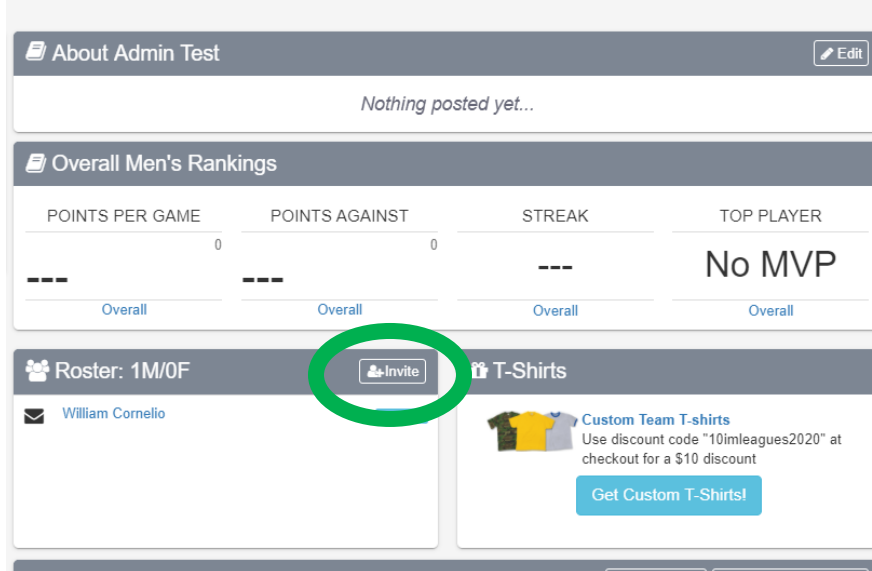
About Admin Test

Edit

Nothing posted yet...

Overall Men's Rankings

| POINTS PER GAME | POINTS AGAINST | STREAK | TOP PLAYER |
|---|---|---|---|
| 0 --- | 0 --- | --- | No MVP |
| Overall | Overall | Overall | Overall |

Roster: 1M/0F

Invite

William Cornelio

T-Shirts

Custom Team T-shirts

Use discount code "10imleagues2020" at checkout for a $10 discount

Get Custom T-Shirts!